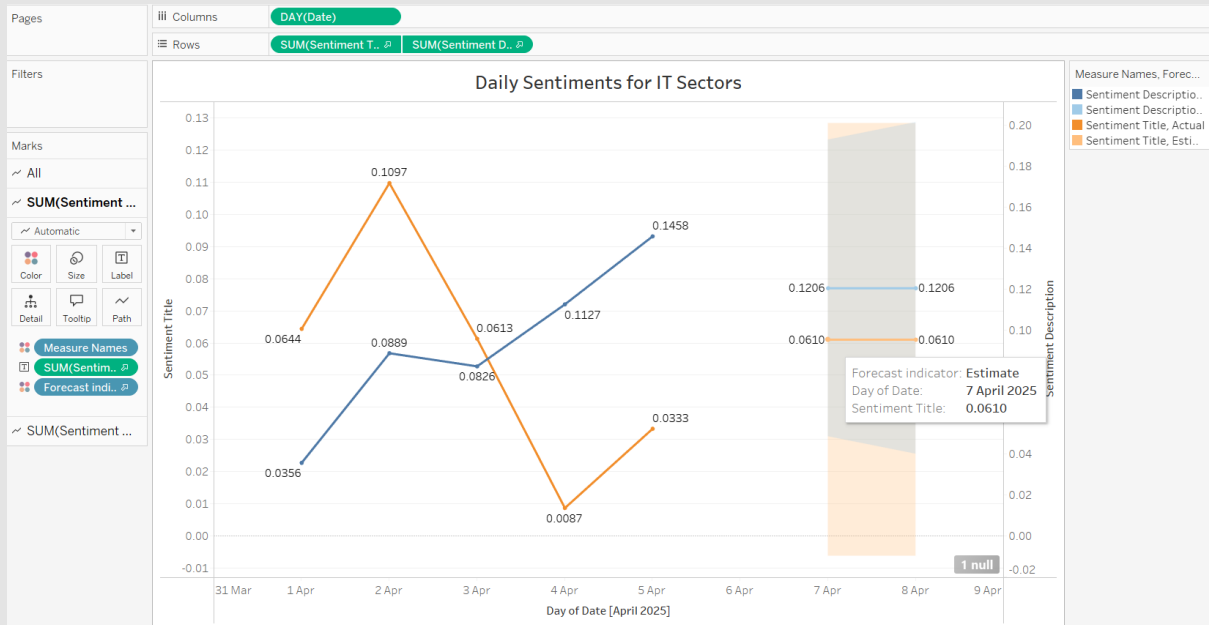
Pages

iii Columns
DAY(Date)

Rows
SUM(Sentiment T..
SUM(Sentiment D..

Filters

Marks
All
SUM(Sentiment ...
Automatic
Color
Size
Label
Detail
Tooltip
Path
Measure Names
SUM(Sentim..
Forecast indi..
SUM(Sentiment ...

Daily Sentiments for IT Sectors

Sentiment Title
0.13
0.12
0.11
0.10
0.09
0.08
0.07
0.06
0.05
0.04
0.03
0.02
0.01
0.00
-0.01

Sentiment Description
0.20
0.18
0.16
0.14
0.12
0.10
0.08
0.06
0.04
0.02
0.00
-0.02

0.1097
0.0644
0.0889
0.0613
0.0826
0.1127
0.1458
0.0356
0.0087
0.0333
0.1206
0.1206
0.0610
0.0610

Forecast indicator: Estimate
Day of Date: 7 April 2025
Sentiment Title: 0.0610

1 null

31 Mar
1 Apr
2 Apr
3 Apr
4 Apr
5 Apr
6 Apr
7 Apr
8 Apr
9 Apr
Day of Date [April 2025]

Measure Names, Forec...
Sentiment Descriptio..
Sentiment Descriptio..
Sentiment Title, Actual
Sentiment Title, Esti..